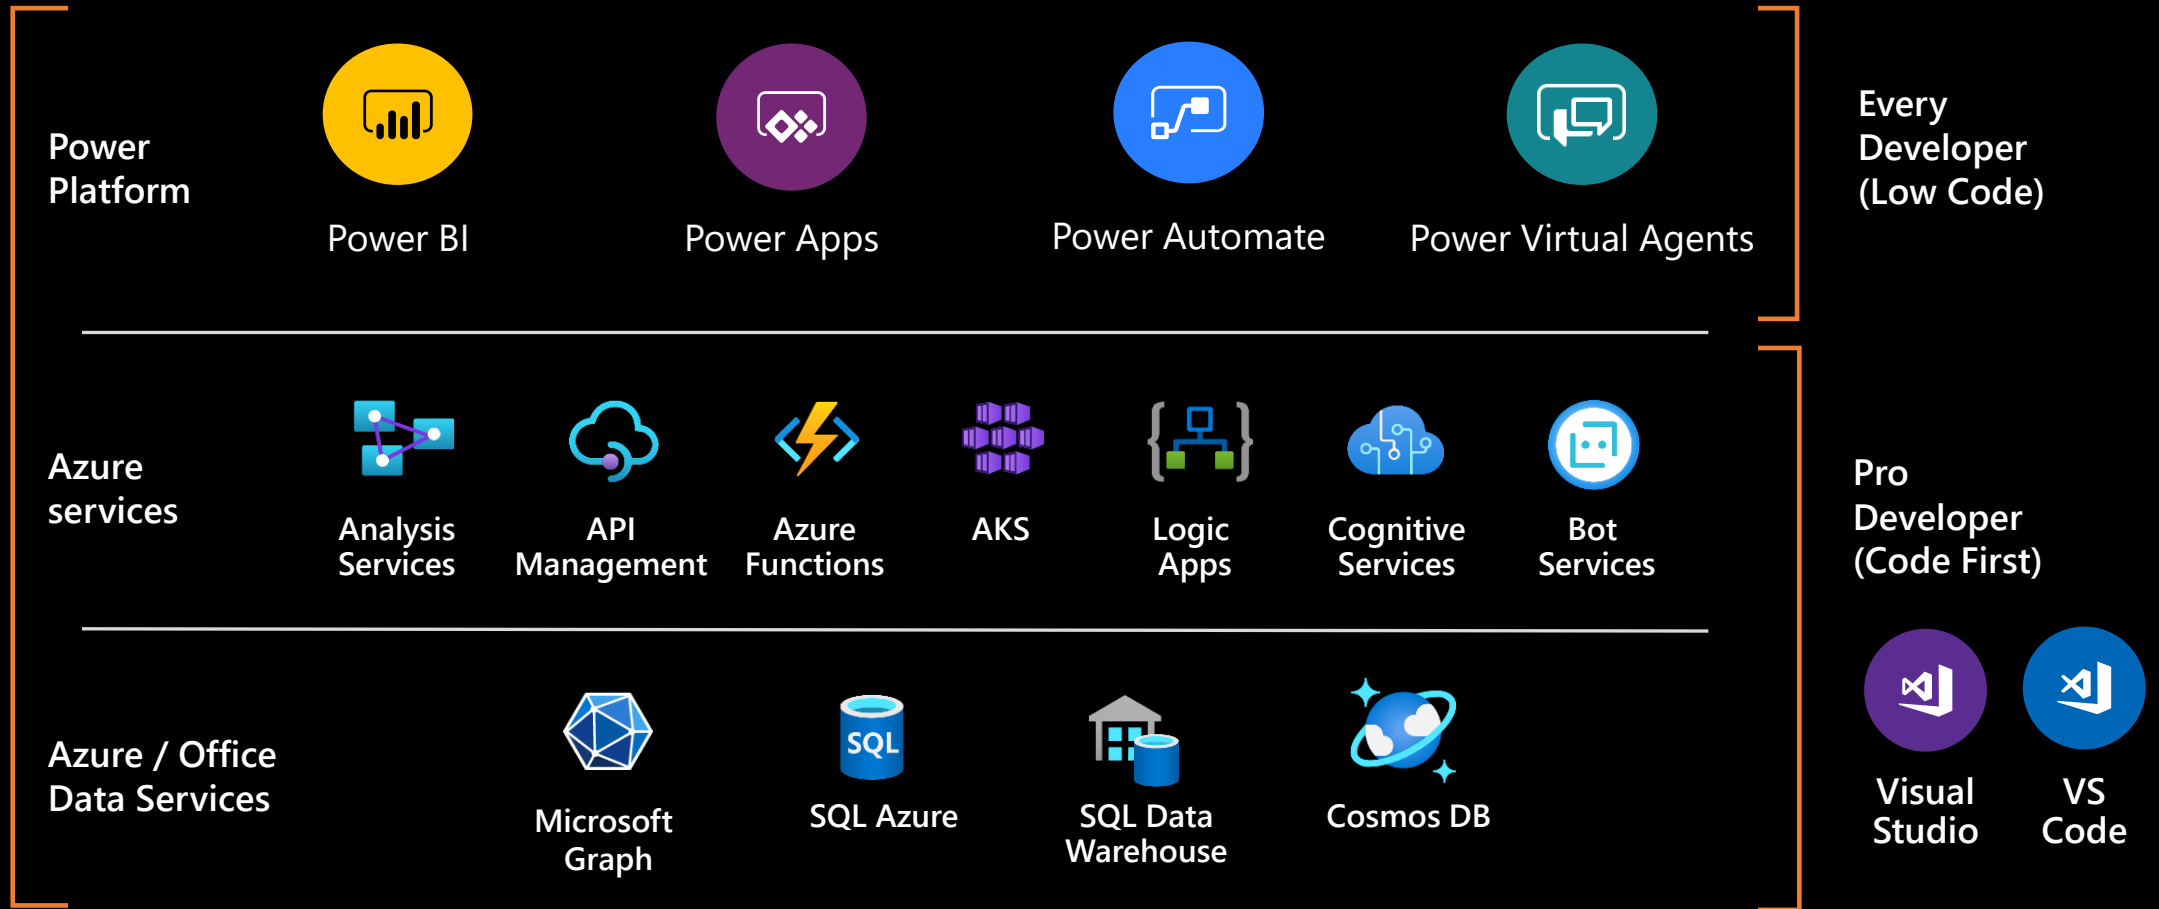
Power Platform

Power BI

Power Apps

Power Automate

Power Virtual Agents

Every Developer (Low Code)

Azure services

Analysis Services

API Management

Azure Functions

AKS

Logic Apps

Cognitive Services

Bot Services

Pro Developer (Code First)

Azure / Office Data Services

Microsoft Graph

SQL

SQL Azure

SQL Data Warehouse

Cosmos DB

Visual Studio

VS Code